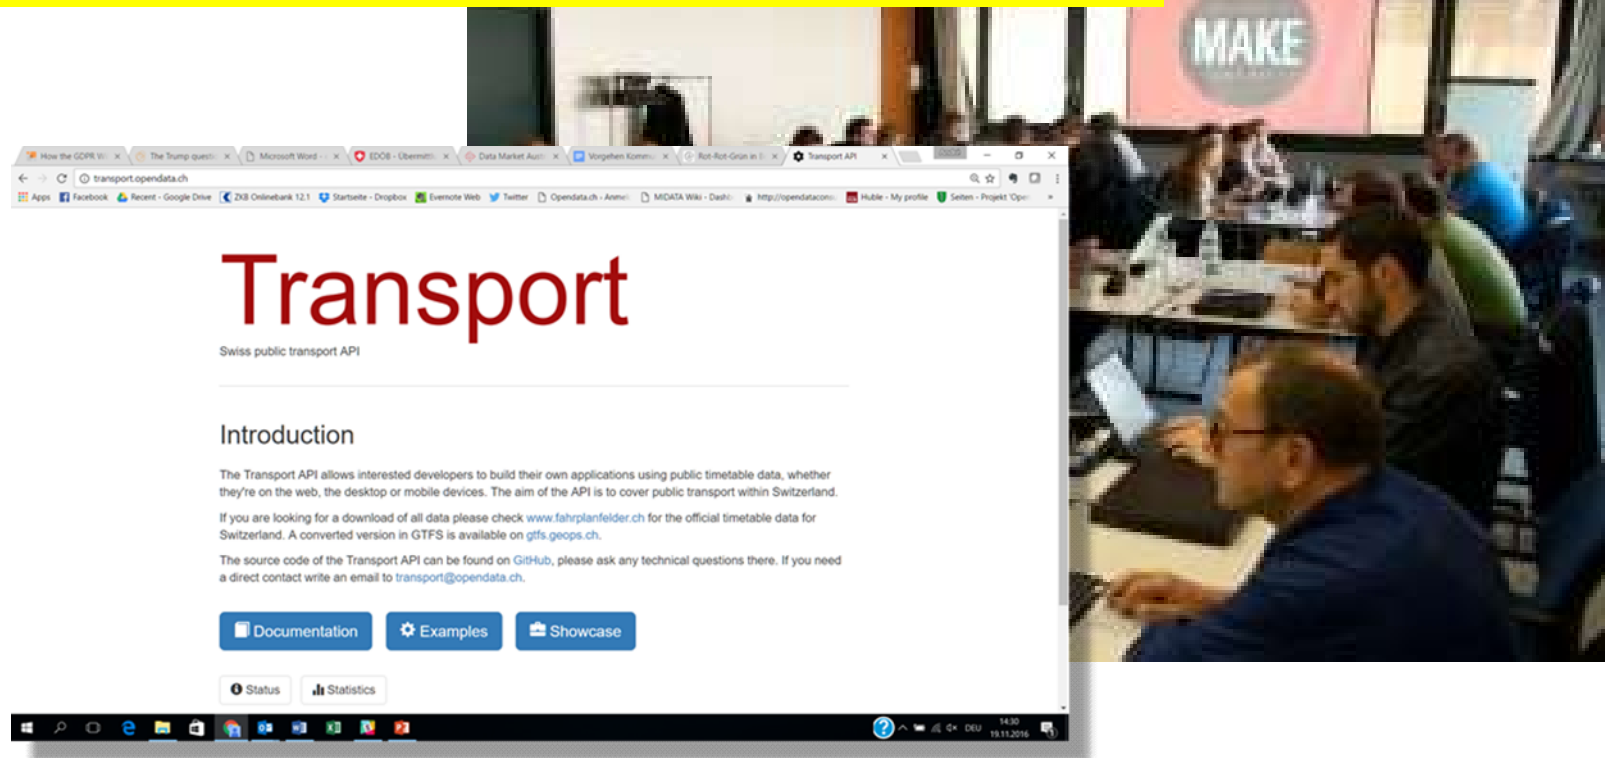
MAKE

How the GDPR W | The Trump quest | Microsoft Word | EDÖB - Übermittl | Data Market Aust | Vorgehen Komm | Rot-Rot-Grün in | Transport API

transport.opendata.ch

Apps | Facebook | Recent - Google Drive | ZKB Onlinebank 12.1 | Startseite - Dropbox | Evernote Web | Twitter | Opendata.ch - Anmel | MIDATA Wiki - Dashb | http://opendatacon | Huble - My profile | Seiten - Projekt 'Ope

Transport

Swiss public transport API

Introduction

The Transport API allows interested developers to build their own applications using public timetable data, whether they're on the web, the desktop or mobile devices. The aim of the API is to cover public transport within Switzerland.

If you are looking for a download of all data please check www.fahrplanfelder.ch for the official timetable data for Switzerland. A converted version in GTFS is available on gtfs.geops.ch.

The source code of the Transport API can be found on GitHub, please ask any technical questions there. If you need a direct contact write an email to transport@opendata.ch.

Documentation | Examples | Showcase

Status | Statistics

DEU 14:30 19.11.2016